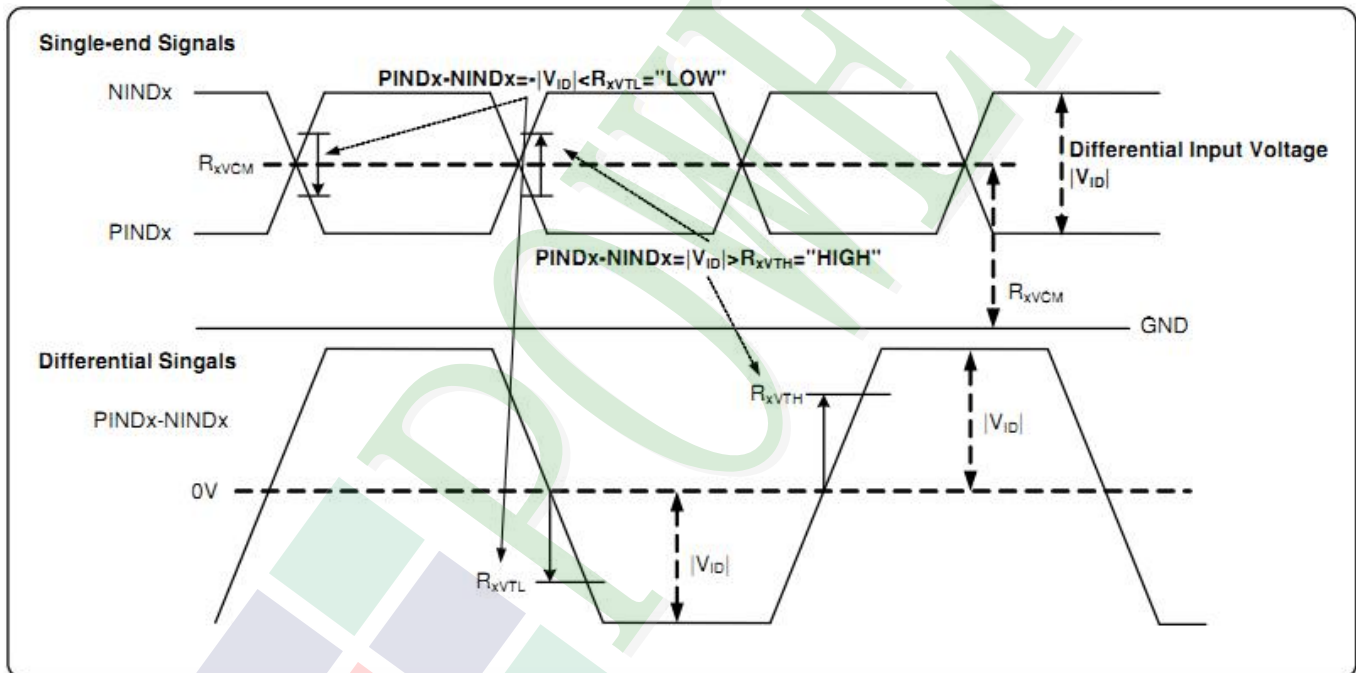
Single-end Signals

PINDx-NINDx=-$|V_{ID}|$<$R_{xVTL}$="LOW"

NINDx

$R_{xVCM}$

Differential Input Voltage $|V_{ID}|$

PINDx

PINDx-NINDx=$|V_{ID}|$>$R_{xVTH}$="HIGH"

$R_{xVCM}$

GND

Differential Singals

$R_{xVTH}$

PINDx-NINDx

$|V_{ID}|$

0V

$|V_{ID}|$

$R_{xVTL}$